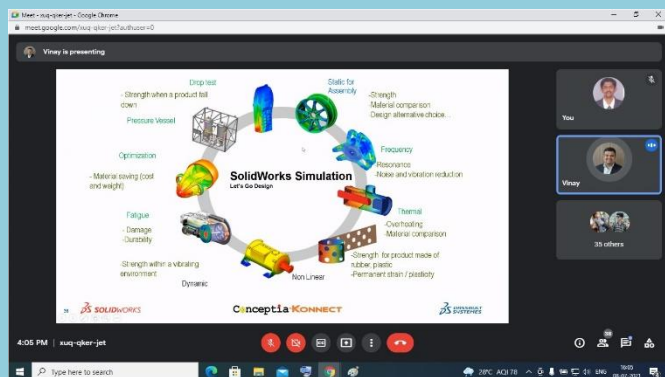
Meet - xuq-qker-jet - Google Chrome
meet.google.com/xuq-qker-jet?authuser=0

Vinay is presenting

Drop test
- Strength when a product fall down

Pressure Vessel

Static for Assembly

-Strength
-Material comparison
-Design alternative choice...

Optimization

- Material saving (cost and weight)

Frequency

- Resonance
- Noise and vibration reduction

SolidWorks Simulation
Let's Go Design

Thermal

-Overheating
-Material comparison

Fatigue

- Damage
-Durability

-Strength within a vibrating environment

Dynamic

Non Linear

-Strength for product made of rubber, plastic
-Permanent strain / plasticity

SOLIDWORKS

Conceptia KONNECT

DASSAULT SYSTEMES

You

Vinay

35 others

4:05 PM | xuq-qker-jet

Type here to search

28°C AQI 78 ENG 16:05